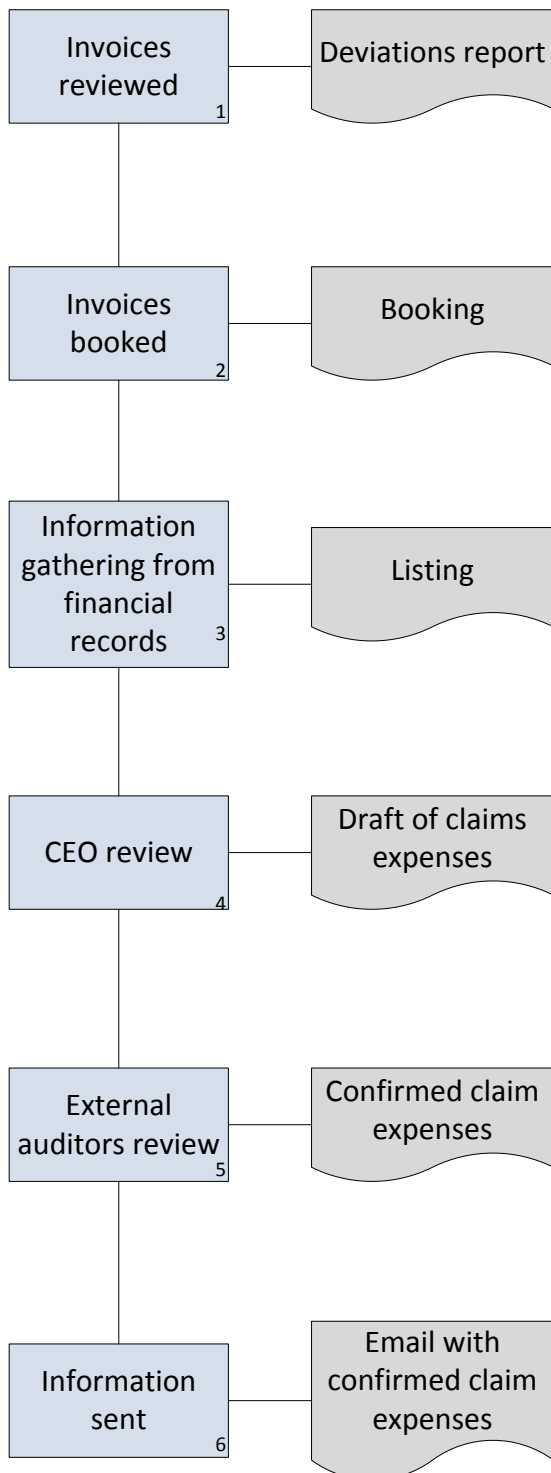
Invoices reviewed
1

Deviations report

Invoices booked
2

Booking

Information gathering from financial records
3

Listing

CEO review
4

Draft of claims expenses

External auditors review
5

Confirmed claim expenses

Information sent
6

Email with confirmed claim expenses